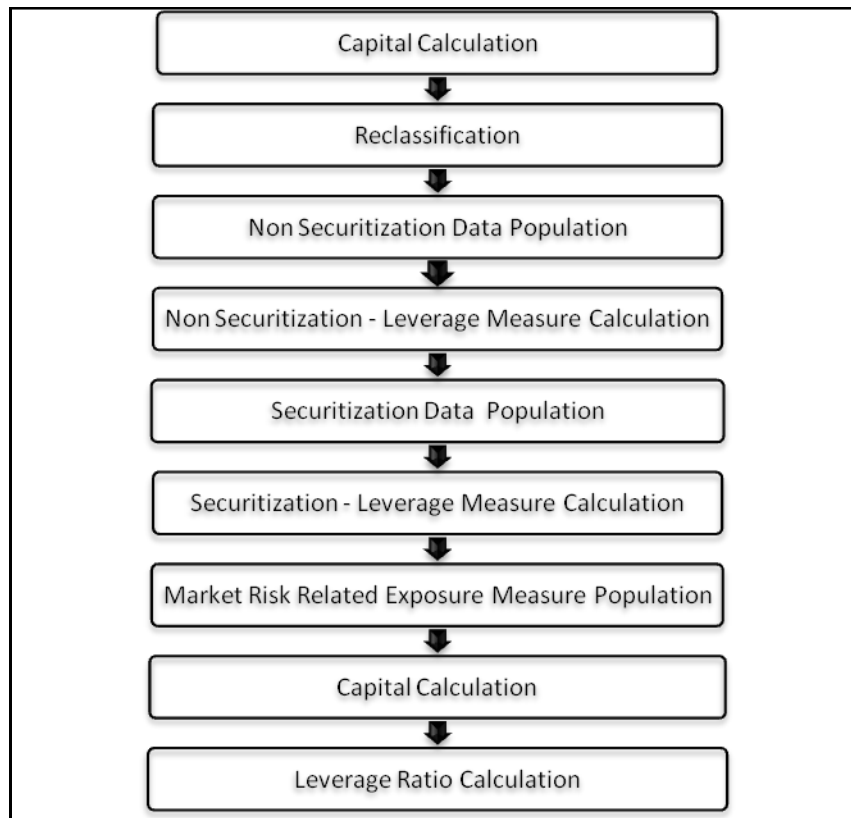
Capital Calculation

Reclassification

Non Securitization Data Population

Non Securitization - Leverage Measure Calculation

Securitization Data Population

Securitization - Leverage Measure Calculation

Market Risk Related Exposure Measure Population

Capital Calculation

Leverage Ratio Calculation